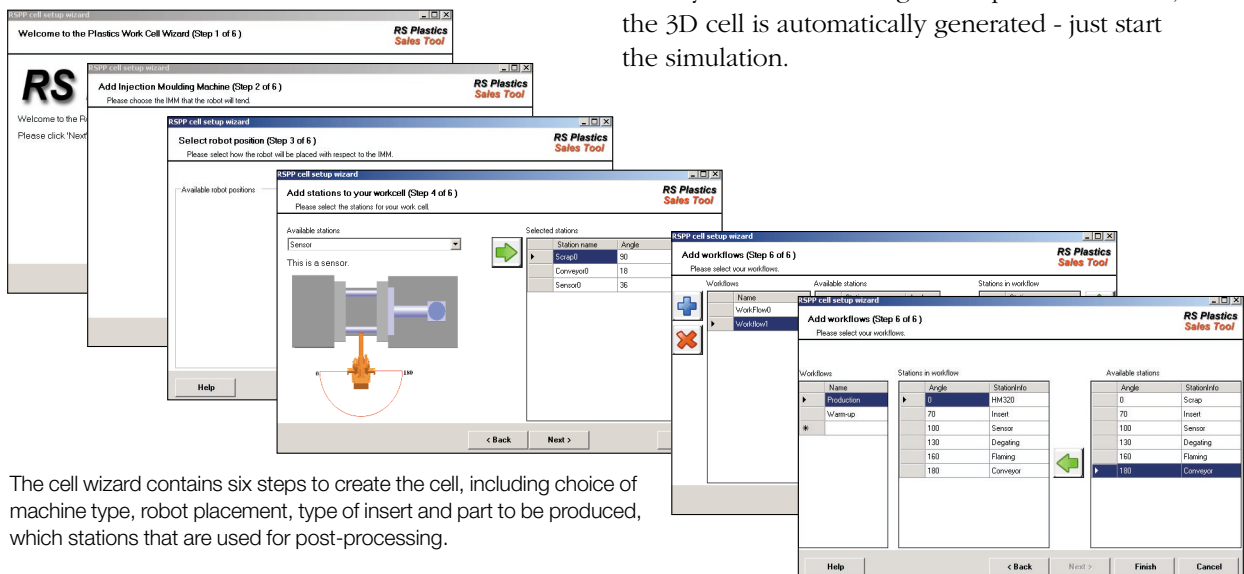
the 3D cell is automatically generated - just start the simulation.

RSPP cell setup wizard
Welcome to the Plastics Work Cell Wizard (Step 1 of 6)
RS Plastics Sales Tool
RS
Welcome to the R
Please click 'Next

RSPP cell setup wizard
Add Injection Moulding Machine (Step 2 of 6)
Please choose the IMM that the robot will tend.
RS Plastics Sales Tool

RSPP cell setup wizard
Select robot position (Step 3 of 6)
Please select how the robot will be placed with respect to the IMM.
RS Plastics Sales Tool
Available robot positions
Help

RSPP cell setup wizard
Add stations to your workcell (Step 4 of 6)
Please select the stations for your work cell.
RS Plastics Sales Tool
Available stations
Sensor
This is a sensor.
0
180
Selected stations

| Station name | Angle |
|---|---|
| Scrap0 | 90 |
| Conveyor0 | 18 |
| Sensor0 | 36 |

< Back
Next >

RSPP cell setup wizard
Add workflows (Step 6 of 6)
Please select your workflows.
RS Plastics Sales Tool
Workflows
Available stations
Stations in workflow

| Name |
|---|
| WorkFlow0 |
| Workflow1 |

RSPP cell setup wizard
Add workflows (Step 6 of 6)
Please select your workflows.
RS Plastics Sales Tool
Workflows

| Name |
|---|
| Production |
| Warm-up |
| * |

Stations in workflow

| Angle | StationInfo |
|---|---|
| 0 | HM320 |
| 70 | Insert |
| 100 | Sensor |
| 130 | Degating |
| 160 | Flaming |
| 180 | Conveyor |

Available stations

| Angle | StationInfo |
|---|---|
| 0 | Scrap |
| 70 | Insert |
| 100 | Sensor |
| 130 | Degating |
| 160 | Flaming |
| 180 | Conveyor |

Help
< Back
Next >
Finish
Cancel

The cell wizard contains six steps to create the cell, including choice of machine type, robot placement, type of insert and part to be produced, which stations that are used for post-processing.